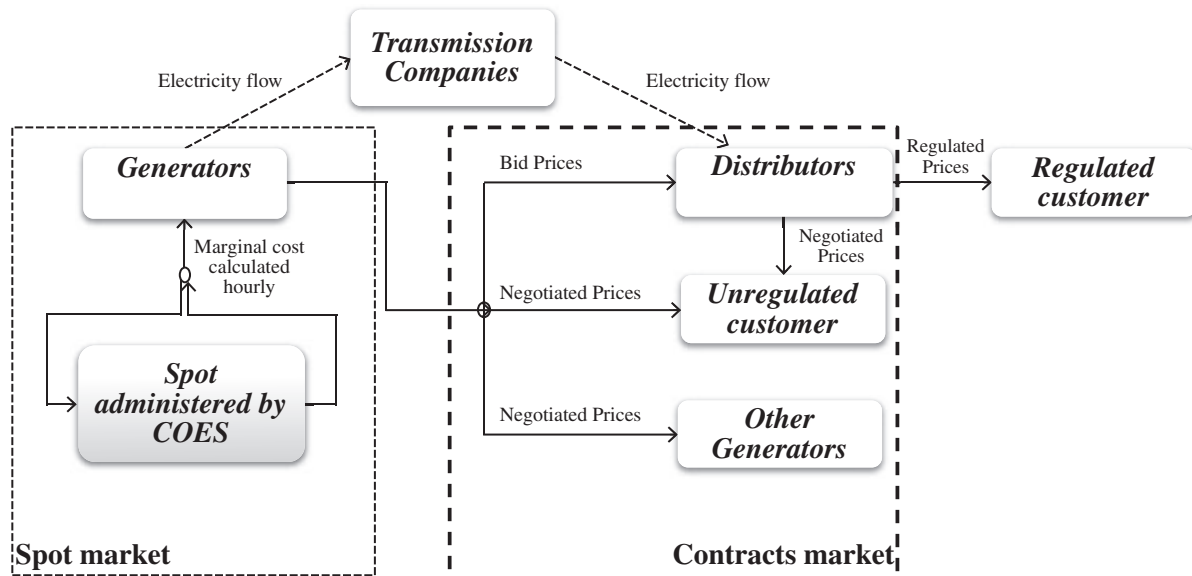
Transmission Companies

Electricity flow

Electricity flow

Generators

Bid Prices

Distributors

Regulated Prices

Regulated customer

Marginal cost calculated hourly

Negotiated Prices

Negotiated Prices

Unregulated customer

Spot administered by COES

Negotiated Prices

Other Generators

Spot market

Contracts market